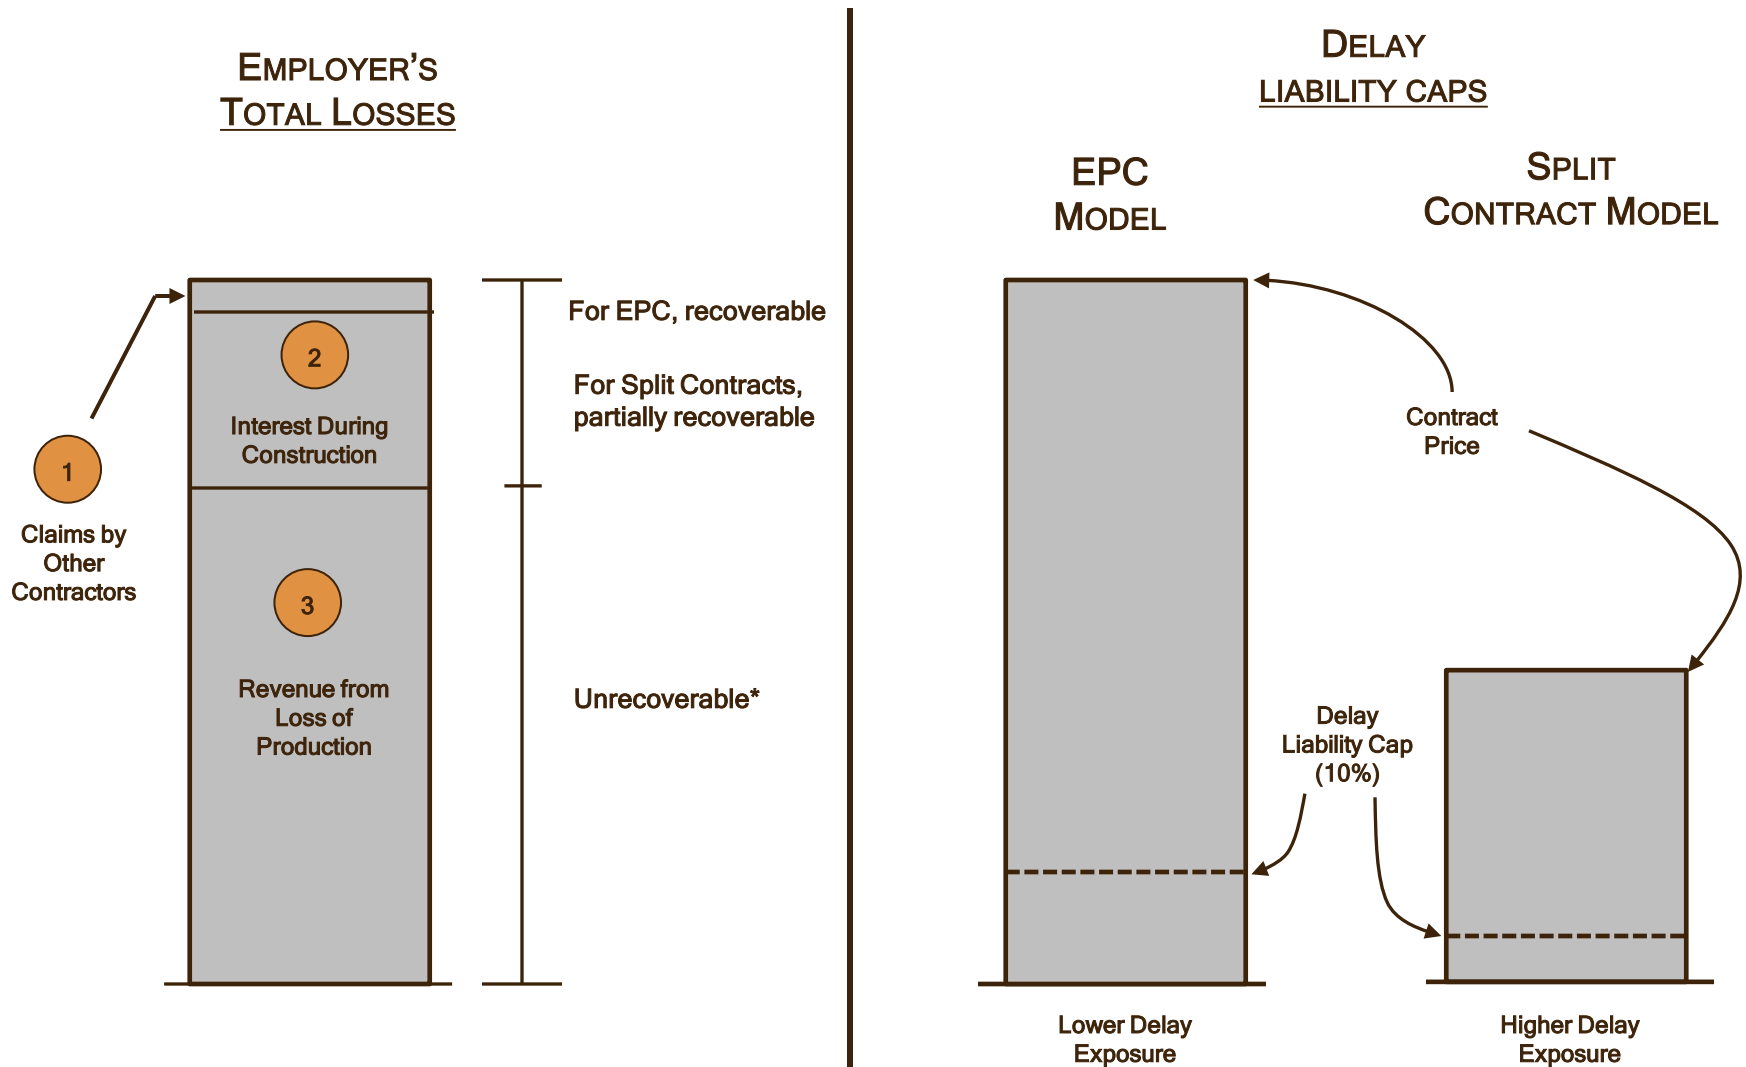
EMPLOYER'S TOTAL LOSSES

1

Claims by Other Contractors

2

Interest During Construction

3

Revenue from Loss of Production

For EPC, recoverable

For Split Contracts, partially recoverable

Unrecoverable*

DELAY LIABILITY CAPS

EPC MODEL

SPLIT CONTRACT MODEL

Contract Price

Delay Liability Cap (10%)

Lower Delay Exposure

Higher Delay Exposure